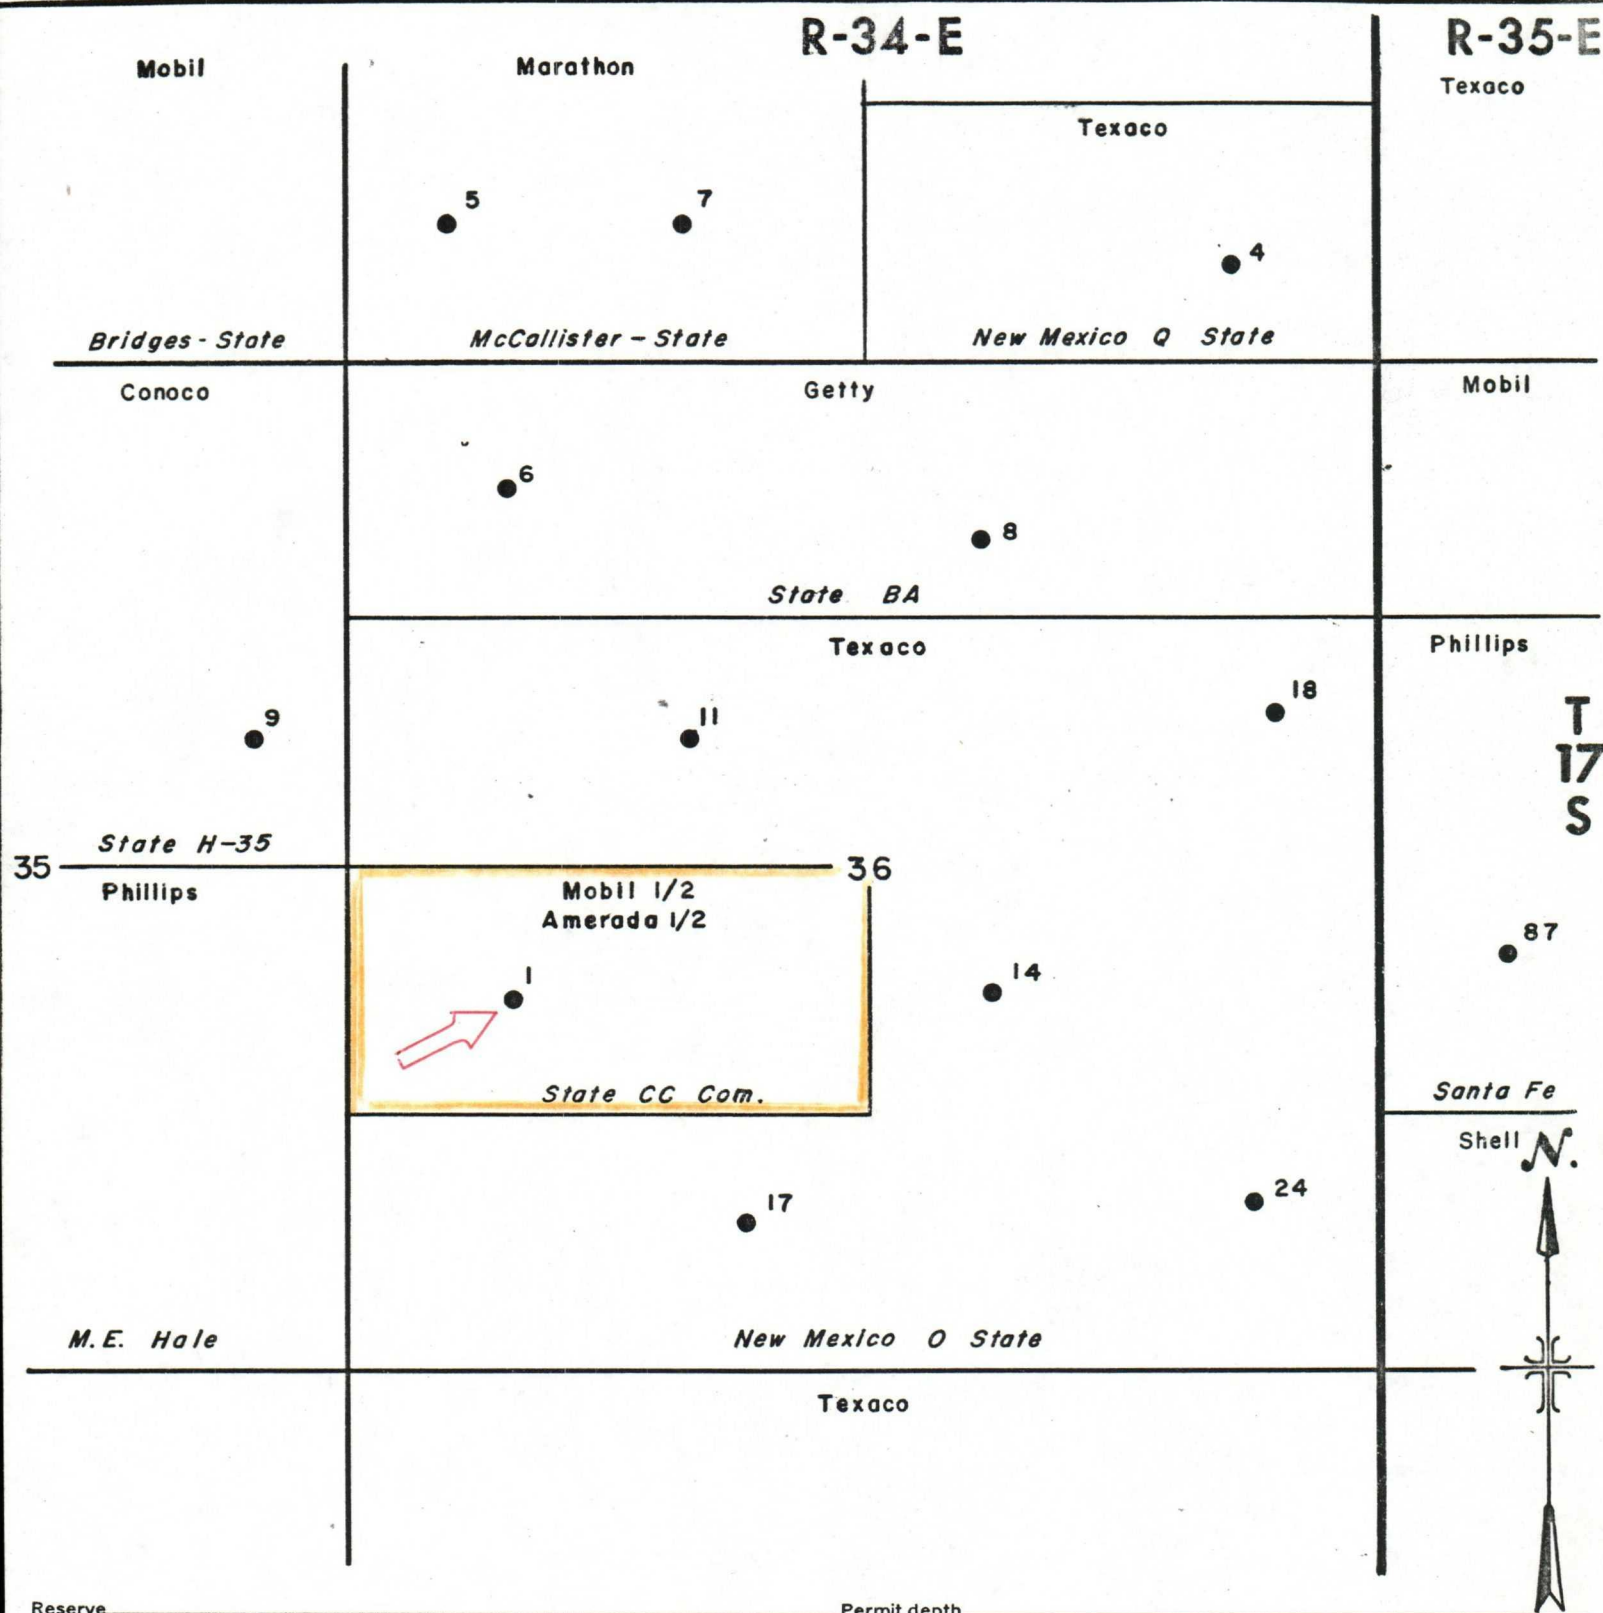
R-34-E

R-35-E

Mobil

Marathon

Texaco

Texaco

5

7

4

Bridges - State

McCallister - State

New Mexico Q State

Conoco

Getty

Mobil

6

8

State BA

Texaco

Phillips

9

11

18

T 17 S

State H-35

35

36

Phillips

Mobil 1/2
Amerada 1/2

1

14

87

State CC Com.

Santa Fe

Shell

N.

17

24

M.E. Hale

New Mexico O State

Texaco

Reserve

Permit depth